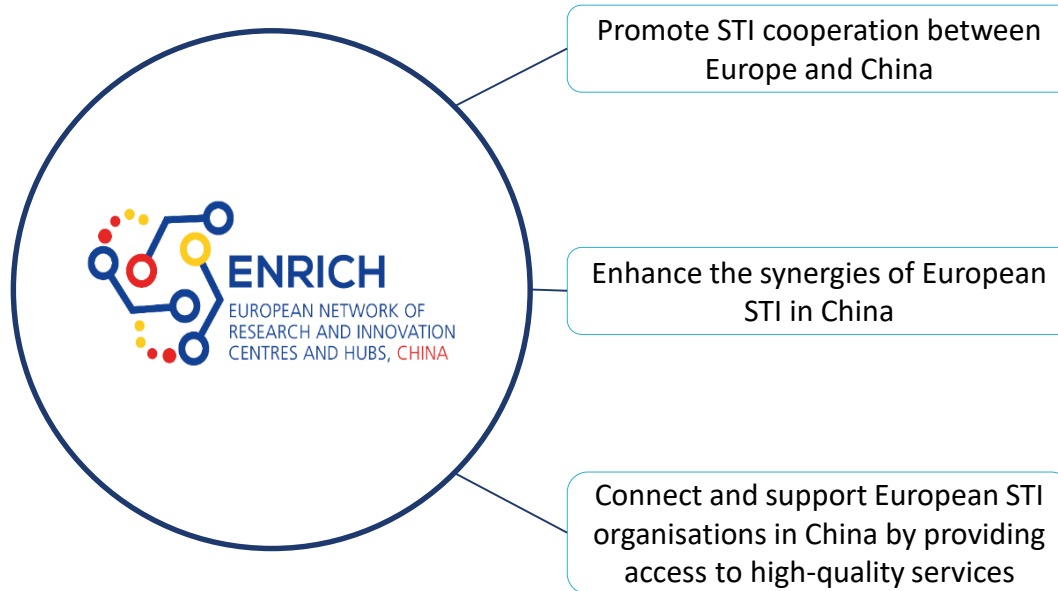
ENRICH
EUROPEAN NETWORK OF RESEARCH AND INNOVATION CENTRES AND HUBS, CHINA

Promote STI cooperation between Europe and China

Enhance the synergies of European STI in China

Connect and support European STI organisations in China by providing access to high-quality services